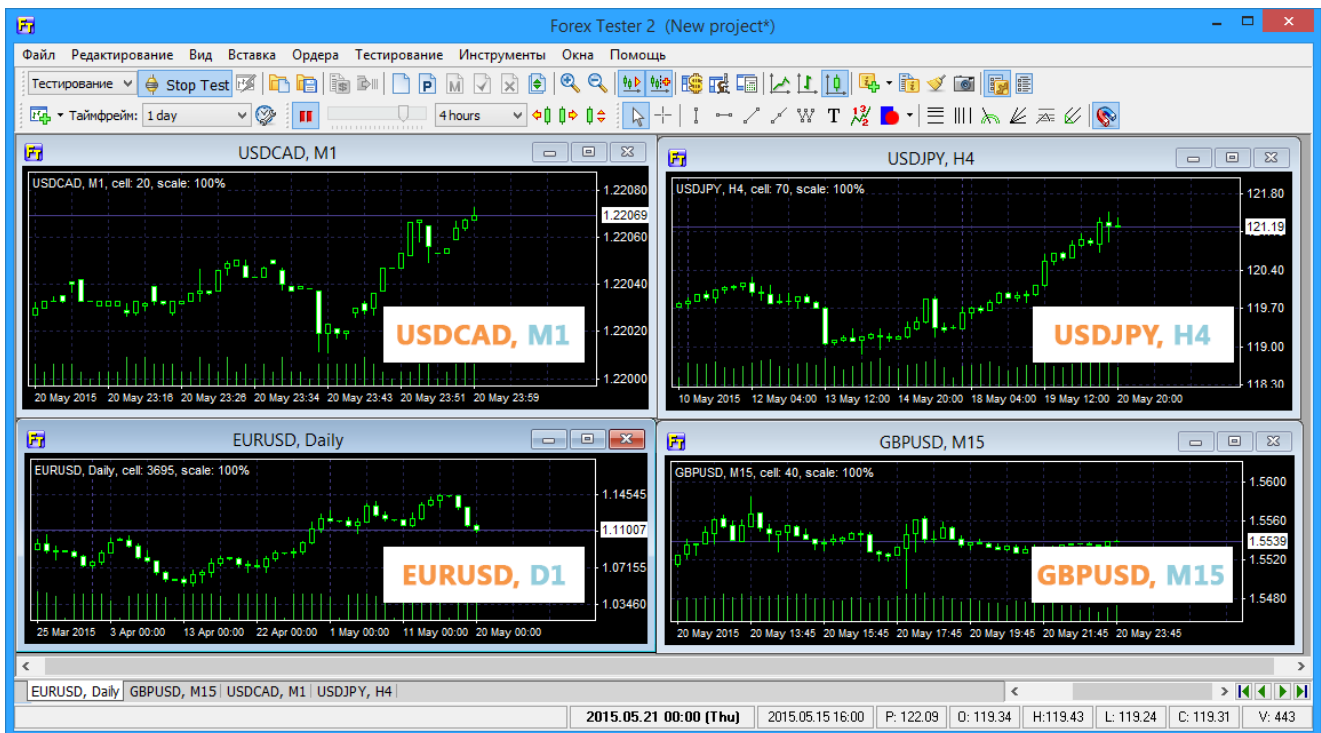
Forex Tester 2 (New project*)

Файл Редактирование Вид Вставка Ордера Тестирование Инструменты Окна Помощь

Тестирование Stop Test

Таймфрейм: 1 day 4 hours

USDCAD, M1

USDCAD, M1, cell: 20, scale: 100%

1.22080
1.22069
1.22060
1.22040
1.22020
1.22000

USDCAD, M1

20 May 2015 20 May 23:18 20 May 23:26 20 May 23:34 20 May 23:43 20 May 23:51 20 May 23:59

USDJPY, H4

USDJPY, H4, cell: 70, scale: 100%

121.80
121.19
120.40
119.70
119.00
118.30

USDJPY, H4

10 May 2015 12 May 04:00 13 May 12:00 14 May 20:00 18 May 04:00 19 May 12:00 20 May 20:00

EURUSD, Daily

EURUSD, Daily, cell: 3695, scale: 100%

1.14545
1.11007
1.07155
1.03460

EURUSD, D1

25 Mar 2015 3 Apr 00:00 13 Apr 00:00 22 Apr 00:00 1 May 00:00 11 May 00:00 20 May 00:00

GBPUSD, M15

GBPUSD, M15, cell: 40, scale: 100%

1.5600
1.5560
1.5539
1.5520
1.5480

GBPUSD, M15

20 May 2015 20 May 13:45 20 May 15:45 20 May 17:45 20 May 19:45 20 May 21:45 20 May 23:45

EURUSD, Daily GBPUSD, M15 USDCAD, M1 USDJPY, H4

2015.05.21 00:00 (Thu) 2015.05.15 16:00 P: 122.09 O: 119.34 H:119.43 L: 119.24 C: 119.31 V: 443